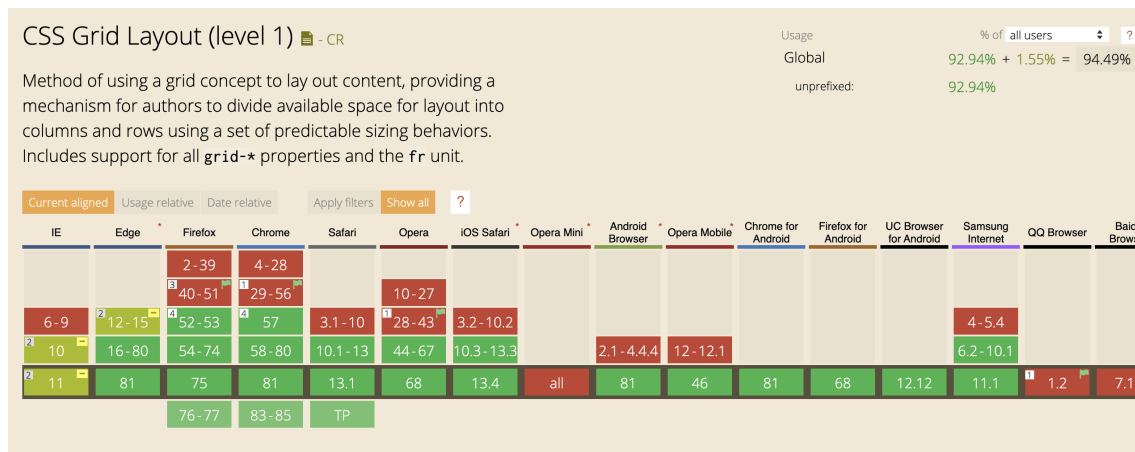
CSS Grid Layout (level 1) - CR

Method of using a grid concept to lay out content, providing a mechanism for authors to divide available space for layout into columns and rows using a set of predictable sizing behaviors. Includes support for all `grid-*` properties and the `fr` unit.

Usage % of all users ?
Global 92.94% + 1.55% = 94.49%
unprefixed: 92.94%

Current aligned | Usage relative | Date relative | Apply filters | Show all | ?

| IE | Edge | Firefox | Chrome | Safari | Opera | iOS Safari | Opera Mini | Android Browser | Opera Mobile | Chrome for Android | Firefox for Android | UC Browser for Android | Samsung Internet | QQ Browser | Baid Brows |
|---|---|---|---|---|---|---|---|---|---|---|---|---|---|---|---|
| | | 2-39 | 4-28 | | | | | | | | | | | | |
| | | 3 40-51 | 1 29-56 | | 10-27 | | | | | | | | | | |
| 6-9 | 2 12-15 | 4 52-53 | 4 57 | 3.1-10 | 1 28-43 | 3.2-10.2 | | | | | | | 4-5.4 | | |
| 2 10 | 16-80 | 54-74 | 58-80 | 10.1-13 | 44-67 | 10.3-13.3 | | 2.1-4.4.4 | 12-12.1 | | | | 6.2-10.1 | | |
| 2 11 | 81 | 75 | 81 | 13.1 | 68 | 13.4 | all | 81 | 46 | 81 | 68 | 12.12 | 11.1 | 1 1.2 | 7.1 |
| | | 76-77 | 83-85 | TP | | | | | | | | | | | |